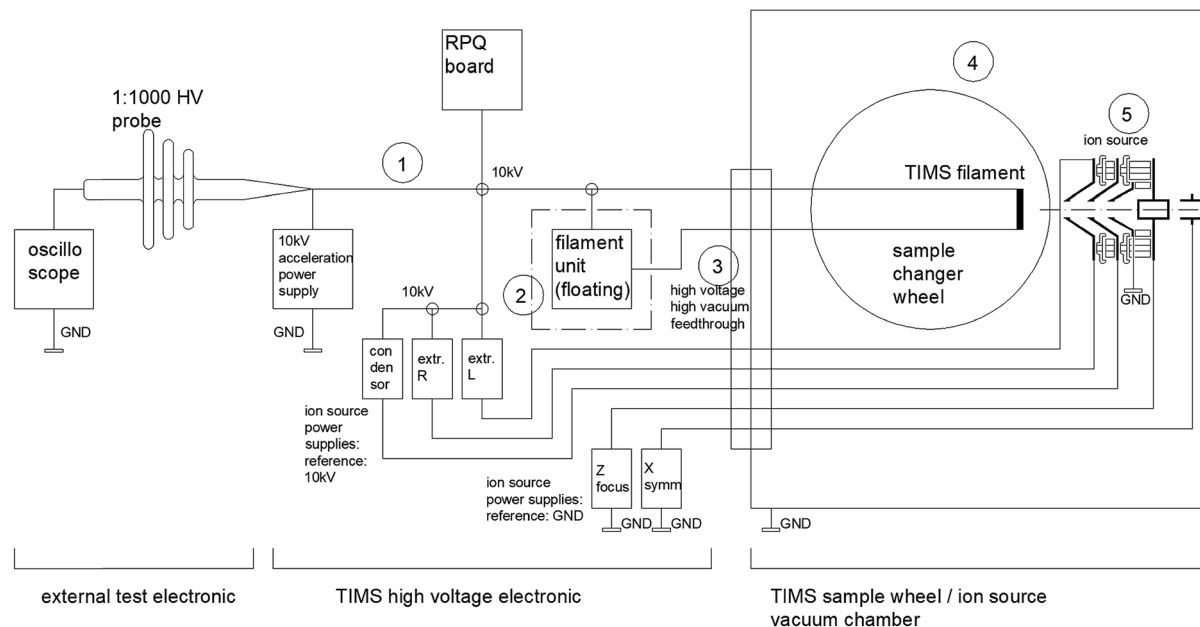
RPQ board

1:1000 HV probe

1

10kV

4

5

ion source

TIMS filament

oscillo scope

GND

10kV acceleration power supply

GND

10kV

filament unit (floating)

2

3

high voltage high vacuum feedthrough

sample changer wheel

GND

con den sor

extr. R

extr. L

ion source power supplies: reference: 10kV

ion source power supplies: reference: GND

Z focus

X symm

GND

GND

GND

external test electronic

TIMS high voltage electronic

TIMS sample wheel / ion source vacuum chamber